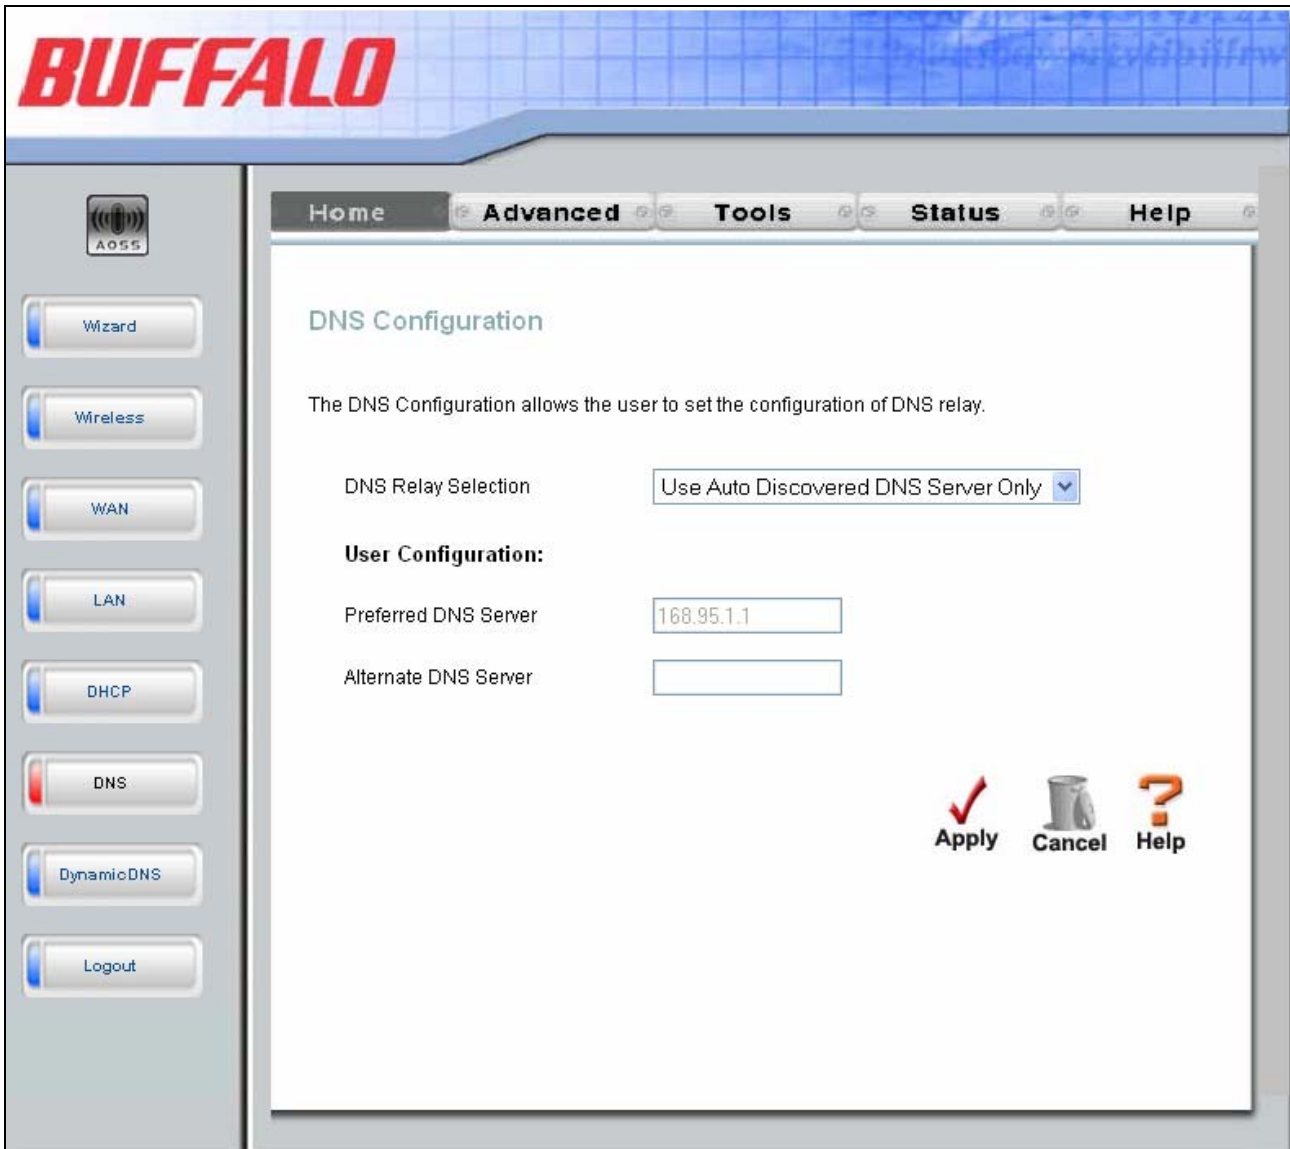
BUFFALO

AOSS

Wizard

Wireless

WAN

LAN

DHCP

DNS

DynamicDNS

Logout

Home Advanced Tools Status Help

DNS Configuration

The DNS Configuration allows the user to set the configuration of DNS relay.

DNS Relay Selection Use Auto Discovered DNS Server Only

User Configuration:

Preferred DNS Server 168.95.1.1

Alternate DNS Server

Apply Cancel Help